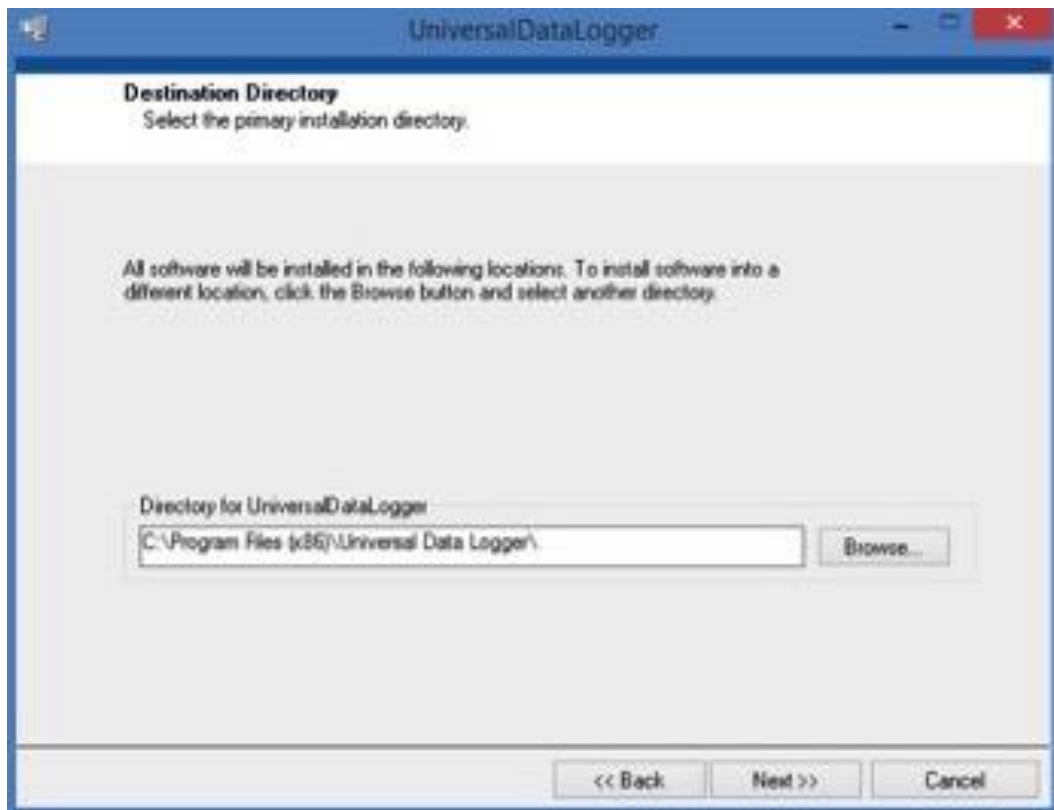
UniversalDataLogger

Destination Directory
Select the primary installation directory.

All software will be installed in the following locations. To install software into a different location, click the Browse button and select another directory.

Directory for UniversalDataLogger
C:\Program Files (x86)\Universal Data Logger\

Browse...

<< Back
Next >>
Cancel